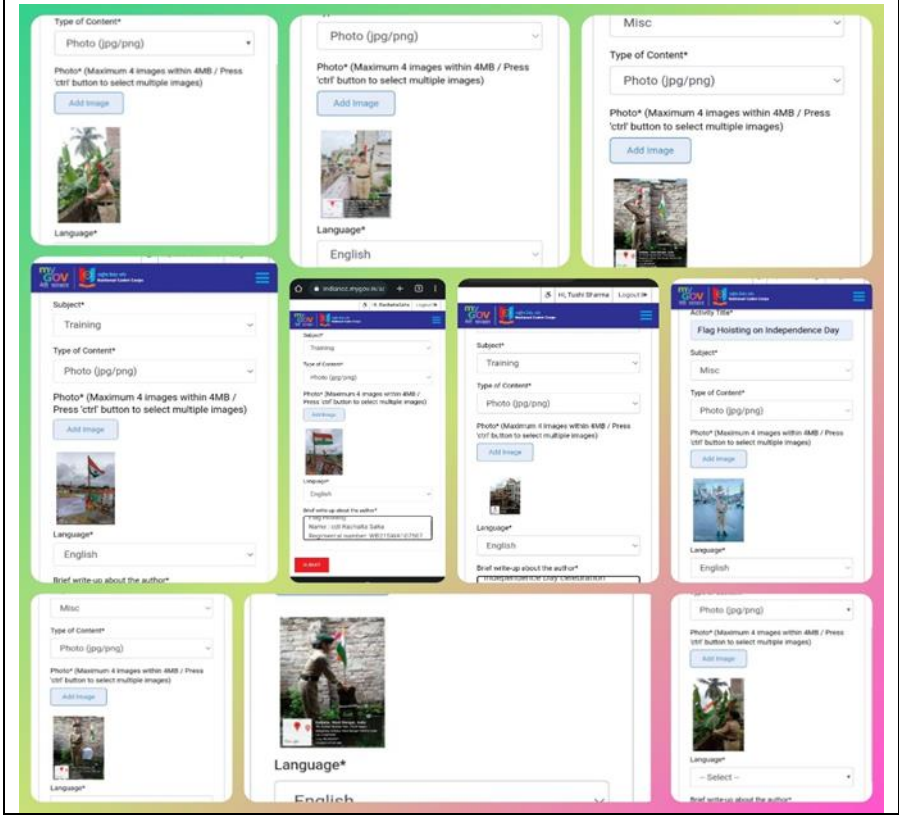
Type of Content*

Photo (jpg/png)

Photo* (Maximum 4 images within 4MB / Press 'ctrl' button to select multiple images)

Add Image

Language*

Photo (jpg/png)

Photo* (Maximum 4 images within 4MB / Press 'ctrl' button to select multiple images)

Add Image

Language*

English

Misc

Type of Content*

Photo (jpg/png)

Photo* (Maximum 4 images within 4MB / Press 'ctrl' button to select multiple images)

Add Image

my GOV

Subject*

Training

Type of Content*

Photo (jpg/png)

Photo* (Maximum 4 images within 4MB / Press 'ctrl' button to select multiple images)

Add Image

Language*

English

Brief write-up about the author*

indiancc.mygov.in

Rachaita Saha Logout

Subject*

Training

Type of Content*

Photo (jpg/png)

Photo* (Maximum 4 images within 4MB / Press 'ctrl' button to select multiple images)

Add Image

Language*

English

Brief write-up about the author*

Flag Hoisting
Name : cdt Rachaita Saha
Regimental number: WB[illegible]

SUBMIT

Hi, Tushi Sharma Logout

Subject*

Training

Type of Content*

Photo (jpg/png)

Photo* (Maximum 4 images within 4MB / Press 'ctrl' button to select multiple images)

Add Image

Language*

English

Brief write-up about the author*

Independence Day Celebration

my GOV

Activity Title*

Flag Hoisting on Independence Day

Subject*

Misc

Type of Content*

Photo (jpg/png)

Photo* (Maximum 4 images within 4MB / Press 'ctrl' button to select multiple images)

Add Image

Language*

English

Misc

Type of Content*

Photo (jpg/png)

Photo* (Maximum 4 images within 4MB / Press 'ctrl' button to select multiple images)

Add Image

Language*

Language*

English

Photo (jpg/png)

Photo* (Maximum 4 images within 4MB / Press 'ctrl' button to select multiple images)

Add Image

Language*

-- Select --

Brief write-up about the author*